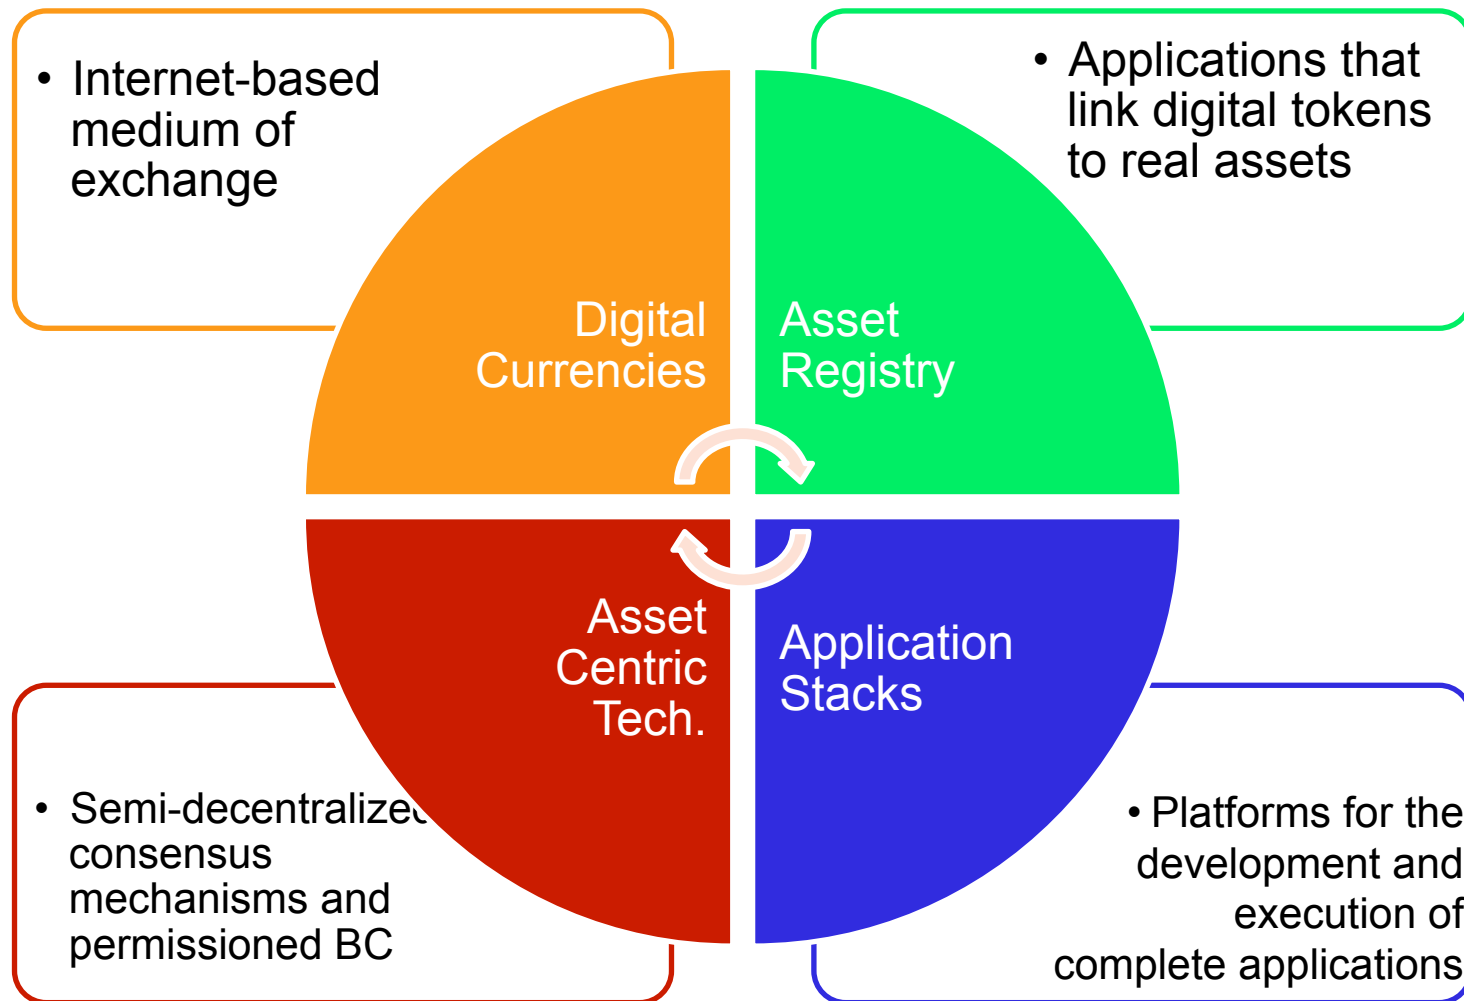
• Internet-based medium of exchange

• Applications that link digital tokens to real assets

Digital Currencies

Asset Registry

Asset Centric Tech.

Application Stacks

• Semi-decentralized consensus mechanisms and permissioned BC

• Platforms for the development and execution of complete applications